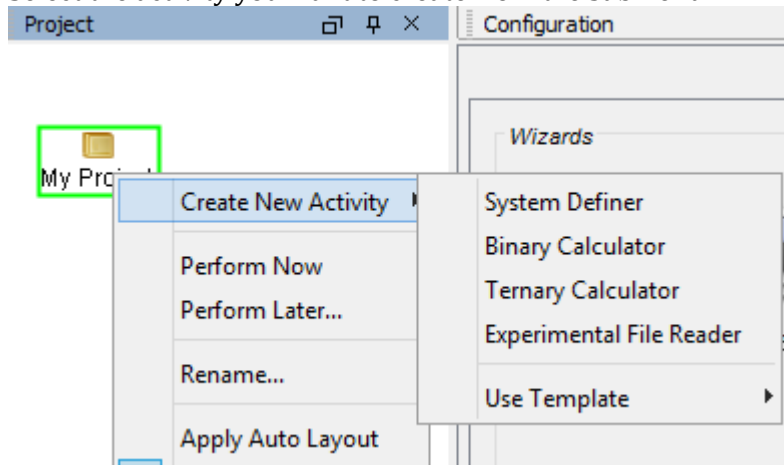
Project

Configuration

Wizards

My Proj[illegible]

Create New Activity

Perform Now
Perform Later...

Rename...

Apply Auto Layout

System Definer
Binary Calculator
Ternary Calculator
Experimental File Reader

Use Template